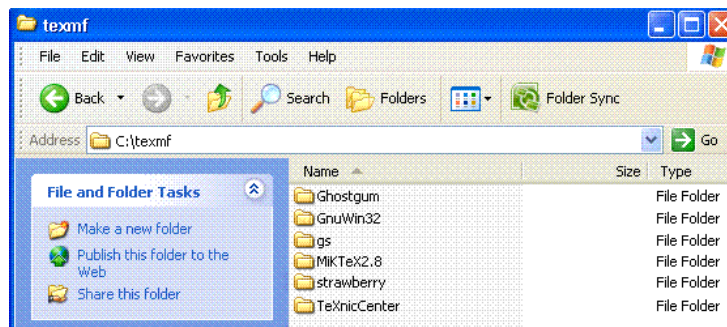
texmf

File Edit View Favorites Tools Help

Back Search Folders Folder Sync

Address C:\texmf Go

File and Folder Tasks

Make a new folder

Publish this folder to the Web

Share this folder

| Name | Size | Type |
|---|---|---|
| Ghostgum | | File Folder |
| GnuWin32 | | File Folder |
| gs | | File Folder |
| MiKTeX2.8 | | File Folder |
| strawberry | | File Folder |
| TeXnicCenter | | File Folder |